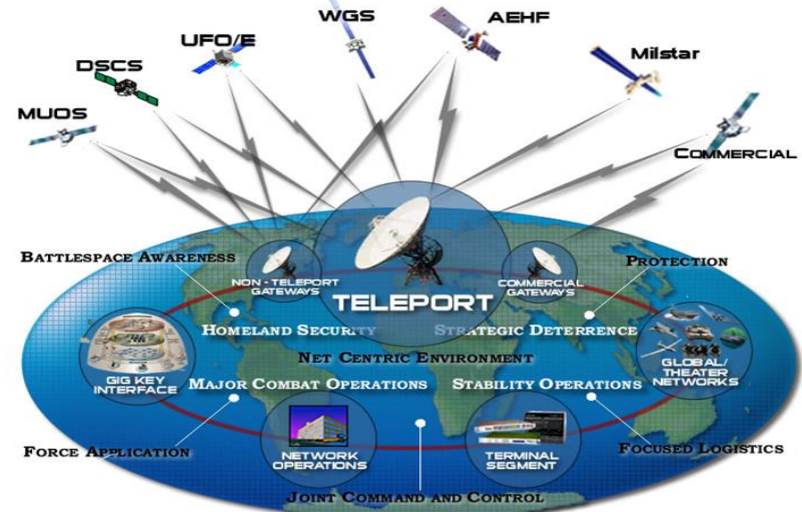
MUOS
DSCS
UFO/E
WGS
AEHF
Milstar
COMMERCIAL

BATTLESPACE AWARENESS
NON - TELEPORT GATEWAYS
TELEPORT
COMMERCIAL GATEWAYS
PROTECTION
HOMELAND SECURITY
STRATEGIC DETERRENCE
NET CENTRIC ENVIRONMENT
GIG KEY INTERFACE
GLOBAL/ THEATER NETWORKS
MAJOR COMBAT OPERATIONS
STABILITY OPERATIONS
FORCE APPLICATION
NETWORK OPERATIONS
TERMINAL SEGMENT
FOCUSED LOGISTICS
JOINT COMMAND AND CONTROL